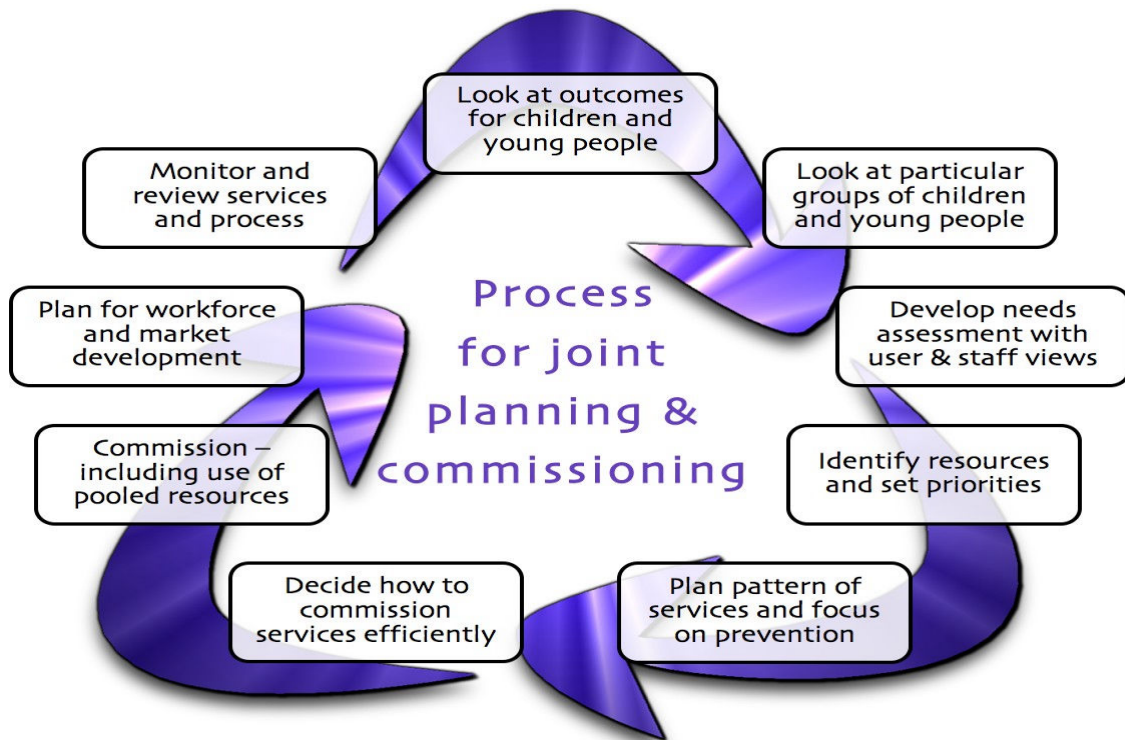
Look at outcomes for children and young people

Look at particular groups of children and young people

Develop needs assessment with user & staff views

Identify resources and set priorities

Plan pattern of services and focus on prevention

Decide how to commission services efficiently

Commission – including use of pooled resources

Plan for workforce and market development

Monitor and review services and process

Process for joint planning & commissioning